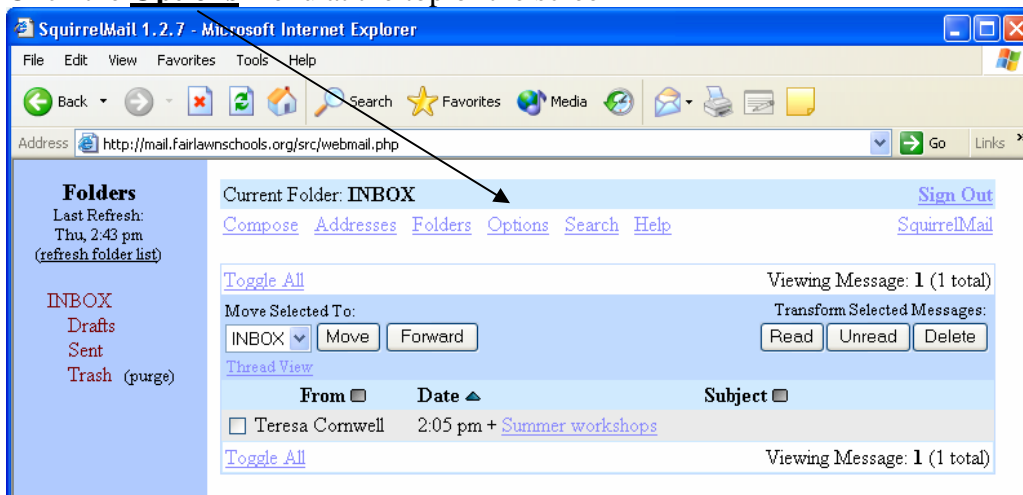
SquirrelMail 1.2.7 - Microsoft Internet Explorer

File Edit View Favorites Tools Help

Back Search Favorites Media

Address http://mail.fairlawnschools.org/src/webmail.php Go Links

Folders
Last Refresh:
Thu, 2:43 pm
(refresh folder list)

INBOX
Drafts
Sent
Trash (purge)

Current Folder: INBOX Sign Out

Compose Addresses Folders Options Search Help SquirrelMail

Toggle All Viewing Message: 1 (1 total)

Move Selected To: Transform Selected Messages:

INBOX Move Forward Read Unread Delete

Thread View

| From | Date | Subject |
|---|---|---|
| Teresa Cornwell | 2:05 pm + | Summer workshops |

Toggle All Viewing Message: 1 (1 total)